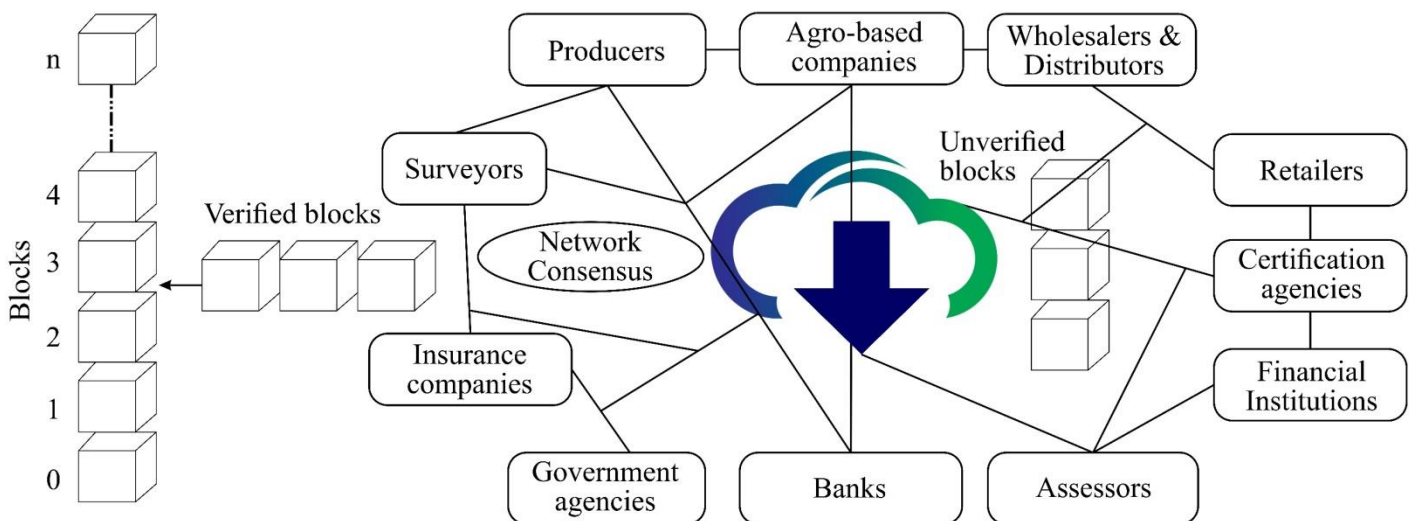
n

4

3

2

1

0

Blocks

Verified blocks

Producers

Agro-based companies

Wholesalers & Distributors

Surveyors

Unverified blocks

Retailers

Network Consensus

Certification agencies

Insurance companies

Financial Institutions

Government agencies

Banks

Assessors